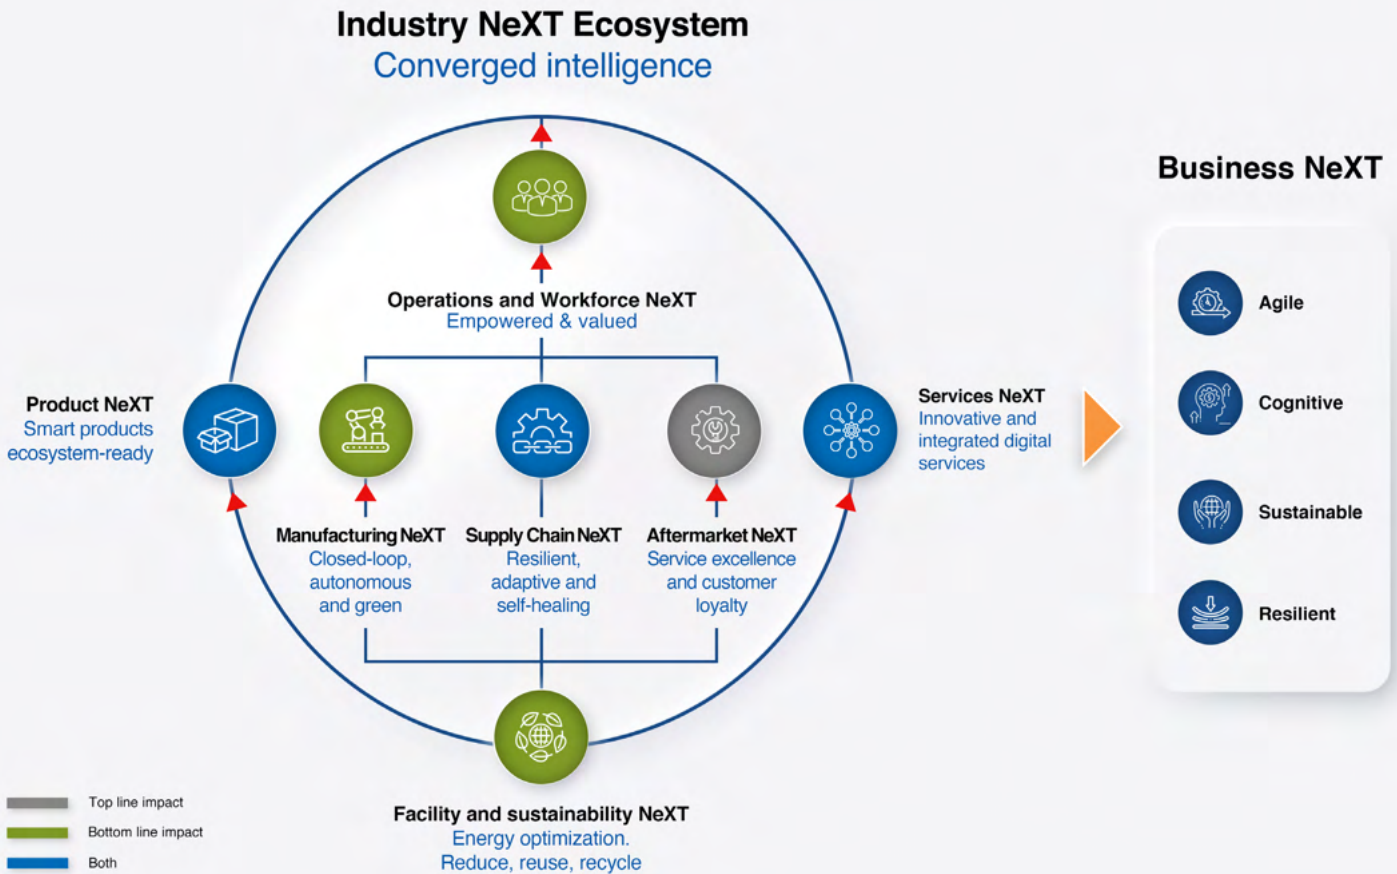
Industry NeXT Ecosystem
Converged intelligence

Operations and Workforce NeXT
Empowered & valued

Product NeXT
Smart products ecosystem-ready

Manufacturing NeXT
Closed-loop, autonomous and green

Supply Chain NeXT
Resilient, adaptive and self-healing

Aftermarket NeXT
Service excellence and customer loyalty

Services NeXT
Innovative and integrated digital services

Facility and sustainability NeXT
Energy optimization.
Reduce, reuse, recycle

Business NeXT
Agile
Cognitive
Sustainable
Resilient

Top line impact
Bottom line impact
Both